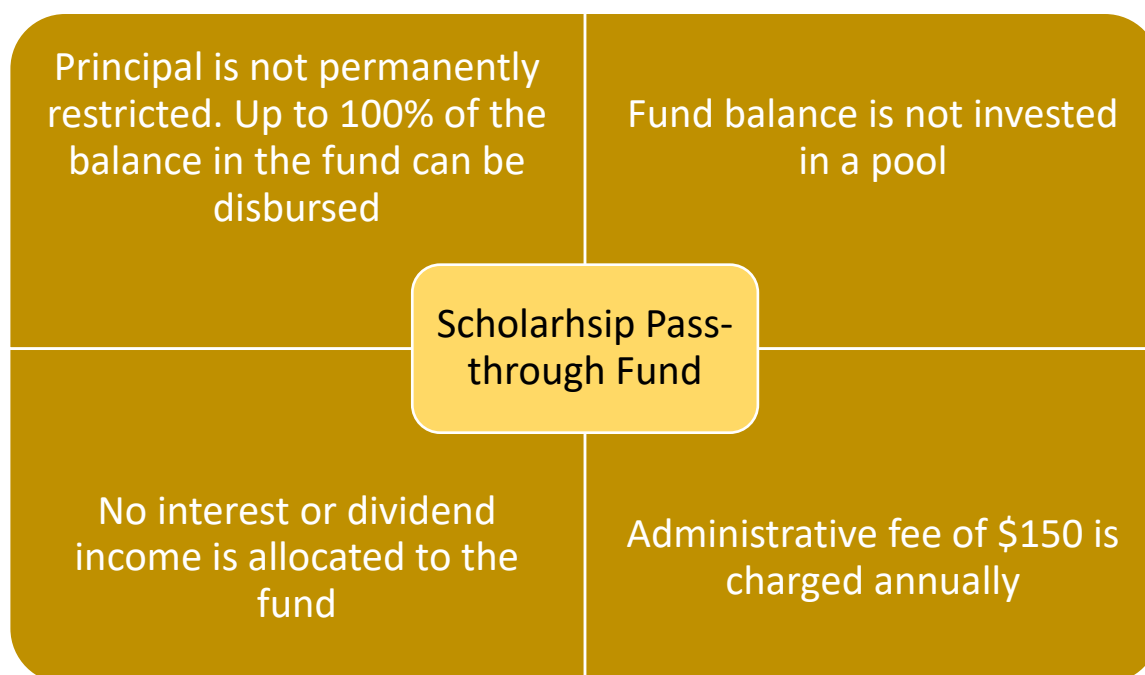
Principal is not permanently restricted. Up to 100% of the balance in the fund can be disbursed

Fund balance is not invested in a pool

Scholarhsip Pass-through Fund

No interest or dividend income is allocated to the fund

Administrative fee of \$150 is charged annually